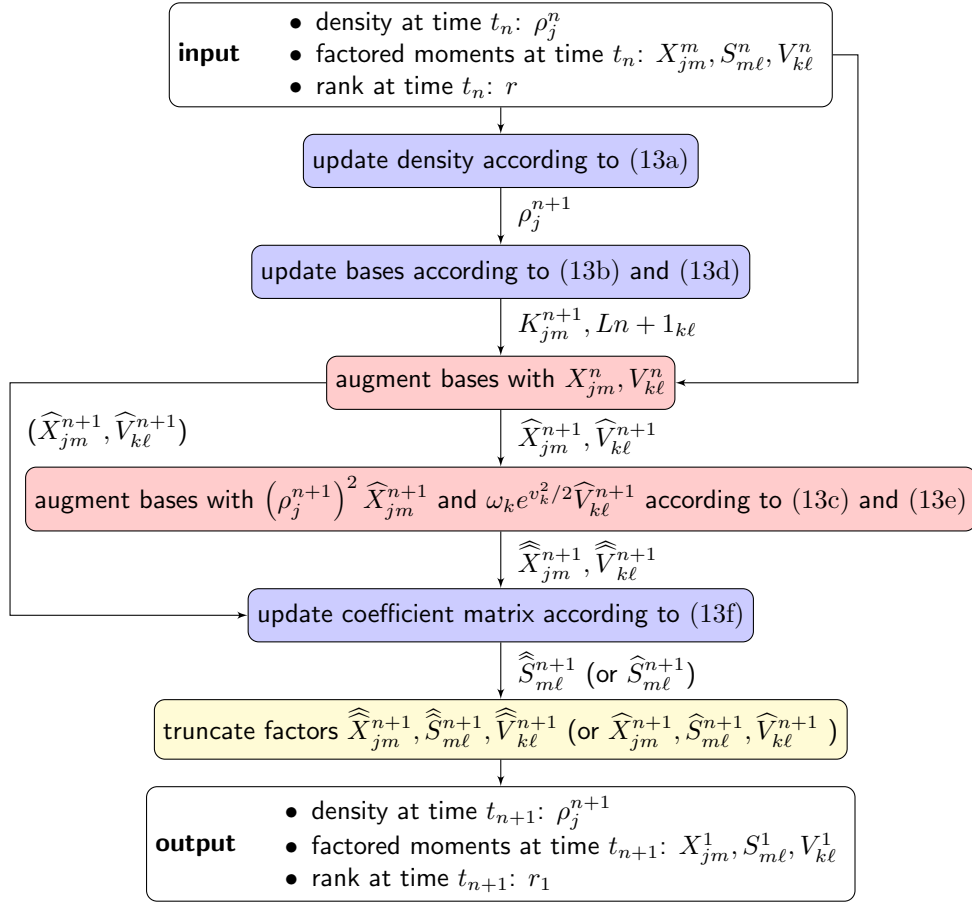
**input**
- density at time $t_n$: $\rho_j^n$
- factored moments at time $t_n$: $X_{jm}^m, S_{m\ell}^n, V_{k\ell}^n$
- rank at time $t_n$: $r$

update density according to (13a)

$\rho_j^{n+1}$

update bases according to (13b) and (13d)

$K_{jm}^{n+1}, Ln+1_{k\ell}$

augment bases with $X_{jm}^n, V_{k\ell}^n$

$(\widehat{X}_{jm}^{n+1}, \widehat{V}_{k\ell}^{n+1})$

$\widehat{X}_{jm}^{n+1}, \widehat{V}_{k\ell}^{n+1}$

augment bases with $\left(\rho_j^{n+1}\right)^2 \widehat{X}_{jm}^{n+1}$ and $\omega_k e^{v_k^2/2}\widehat{V}_{k\ell}^{n+1}$ according to (13c) and (13e)

$\widehat{\widehat{X}}_{jm}^{n+1}, \widehat{\widehat{V}}_{k\ell}^{n+1}$

update coefficient matrix according to (13f)

$\widehat{\widehat{S}}_{m\ell}^{n+1}$ (or $\widehat{S}_{m\ell}^{n+1}$)

truncate factors $\widehat{\widehat{X}}_{jm}^{n+1}, \widehat{\widehat{S}}_{m\ell}^{n+1}, \widehat{\widehat{V}}_{k\ell}^{n+1}$ (or $\widehat{X}_{jm}^{n+1}, \widehat{S}_{m\ell}^{n+1}, \widehat{V}_{k\ell}^{n+1}$ )

**output**
- density at time $t_{n+1}$: $\rho_j^{n+1}$
- factored moments at time $t_{n+1}$: $X_{jm}^1, S_{m\ell}^1, V_{k\ell}^1$
- rank at time $t_{n+1}$: $r_1$